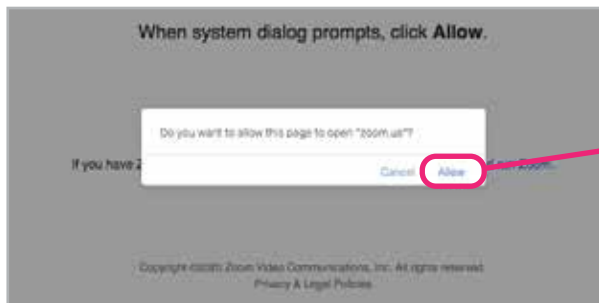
When system dialog prompts, click **Allow**.

Do you want to allow this page to open "zoom.us"?

Cancel Allow

If you have Z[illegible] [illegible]h Zoom.

Copyright ©2020 Zoom Video Communications, Inc. All rights reserved.
Privacy & Legal Policies